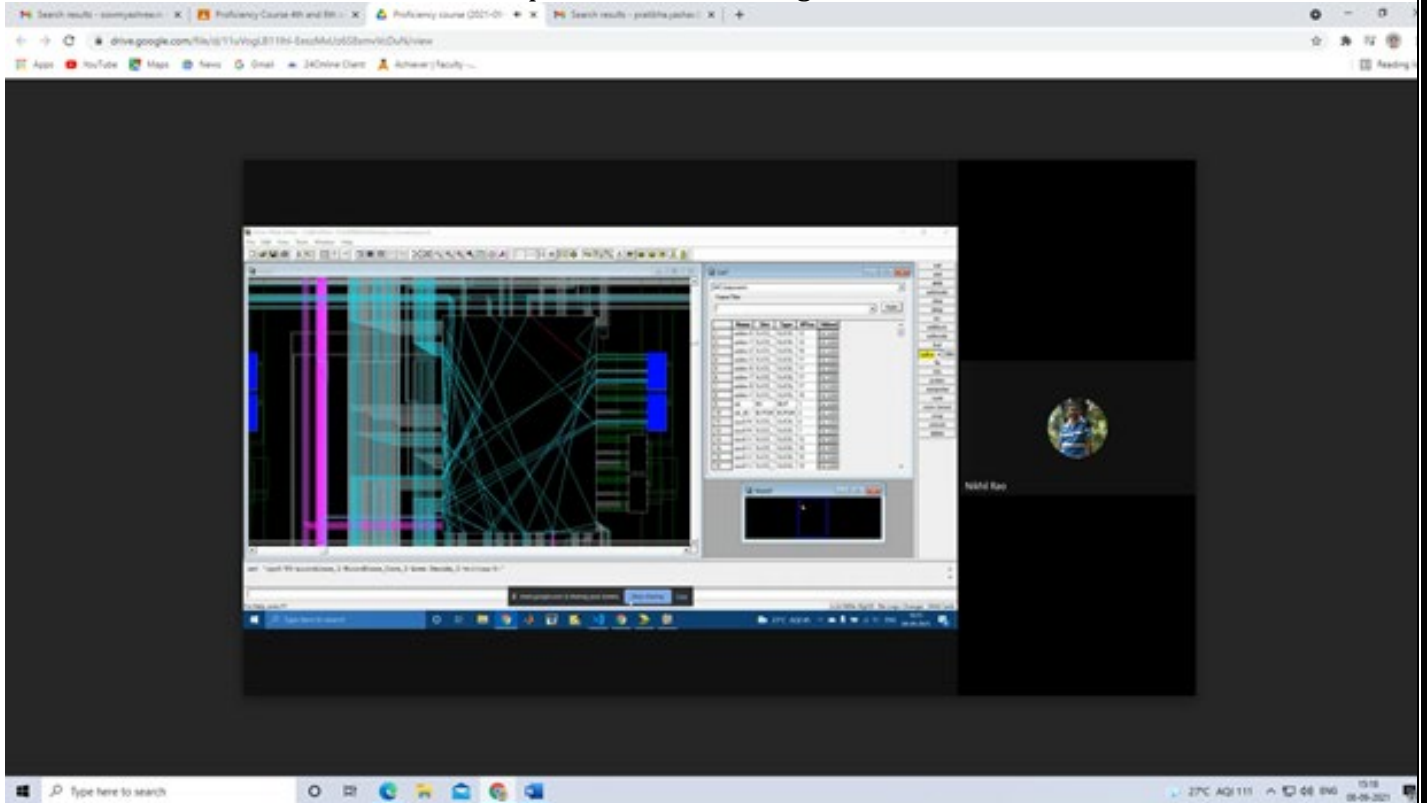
Search results - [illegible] | Proficiency Course 4th and 8th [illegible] | Proficiency course (2021-01 | Search results - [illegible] | +

drive.google.com/file/d/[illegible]/view

Apps YouTube Maps News Gmail 24Online Client Achiever | Faculty -

Reading list

Nikhil Rao

Type here to search

27°C AQI 111 ENG 15:18 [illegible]